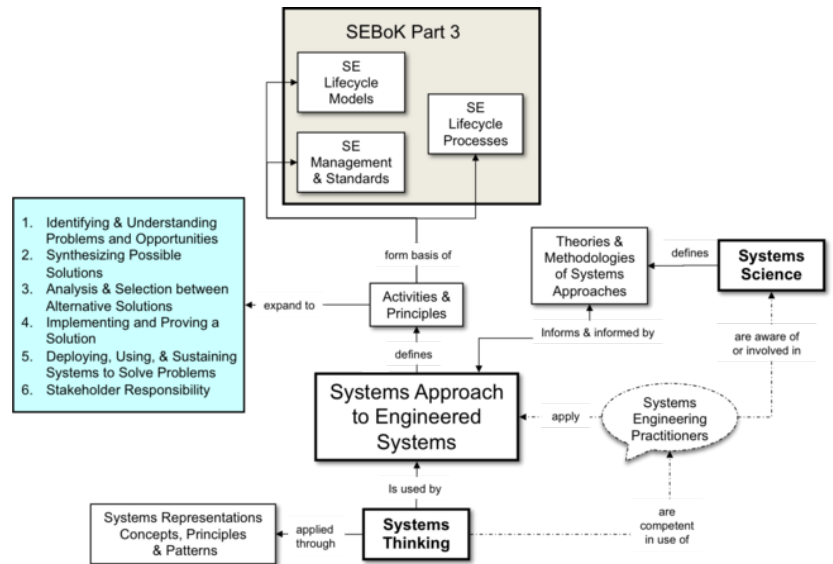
SEBoK Part 3

SE Lifecycle Models

SE Management & Standards

SE Lifecycle Processes

1. Identifying & Understanding Problems and Opportunities
2. Synthesizing Possible Solutions
3. Analysis & Selection between Alternative Solutions
4. Implementing and Proving a Solution
5. Deploying, Using, & Sustaining Systems to Solve Problems
6. Stakeholder Responsibility

form basis of

Theories & Methodologies of Systems Approaches

defines

Systems Science

expand to

Activities & Principles

Informs & informed by

are aware of or involved in

defines

Systems Approach to Engineered Systems

apply

Systems Engineering Practitioners

Is used by

Systems Representations Concepts, Principles & Patterns

applied through

Systems Thinking

are competent in use of